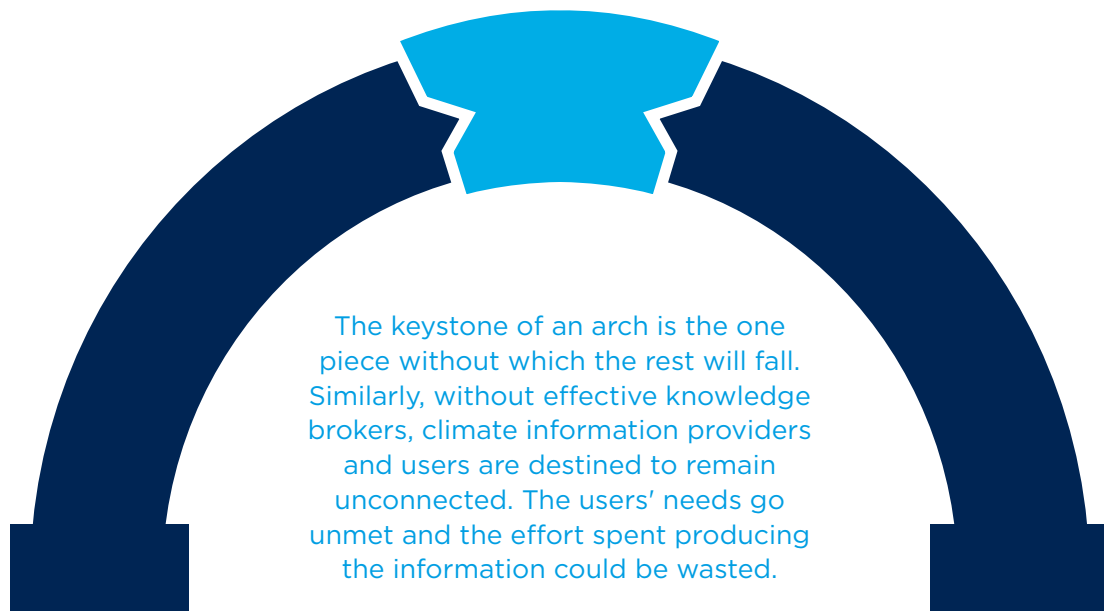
The keystone of an arch is the one piece without which the rest will fall. Similarly, without effective knowledge brokers, climate information providers and users are destined to remain unconnected. The users' needs go unmet and the effort spent producing the information could be wasted.